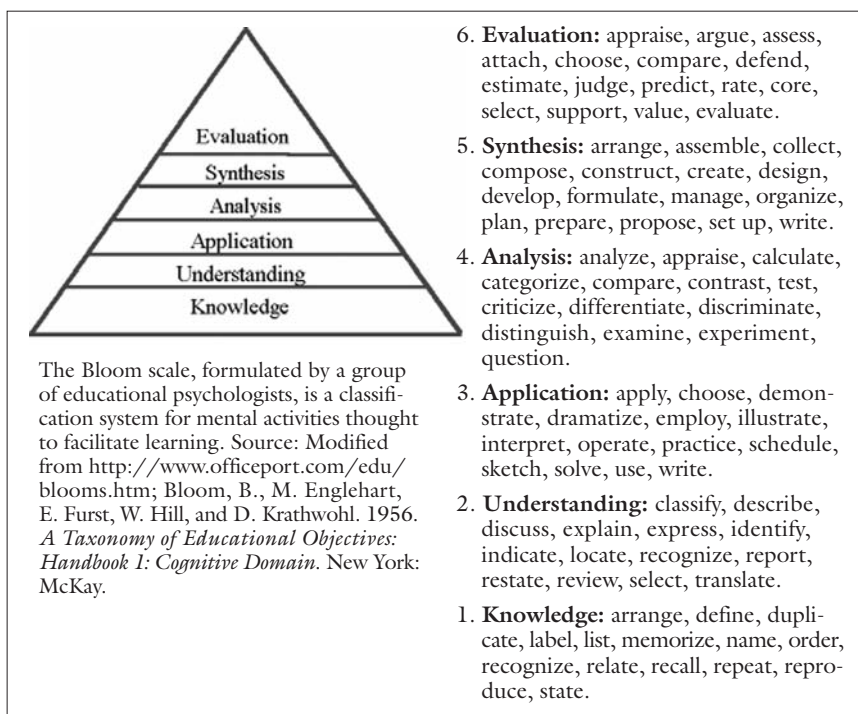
Evaluation
Synthesis
Analysis
Application
Understanding
Knowledge

The Bloom scale, formulated by a group of educational psychologists, is a classification system for mental activities thought to facilitate learning. Source: Modified from http://www.officeport.com/edu/blooms.htm; Bloom, B., M. Englehart, E. Furst, W. Hill, and D. Krathwohl. 1956. *A Taxonomy of Educational Objectives: Handbook 1: Cognitive Domain*. New York: McKay.

6. **Evaluation:** appraise, argue, assess, attach, choose, compare, defend, estimate, judge, predict, rate, core, select, support, value, evaluate.

5. **Synthesis:** arrange, assemble, collect, compose, construct, create, design, develop, formulate, manage, organize, plan, prepare, propose, set up, write.

4. **Analysis:** analyze, appraise, calculate, categorize, compare, contrast, test, criticize, differentiate, discriminate, distinguish, examine, experiment, question.

3. **Application:** apply, choose, demonstrate, dramatize, employ, illustrate, interpret, operate, practice, schedule, sketch, solve, use, write.

2. **Understanding:** classify, describe, discuss, explain, express, identify, indicate, locate, recognize, report, restate, review, select, translate.

1. **Knowledge:** arrange, define, duplicate, label, list, memorize, name, order, recognize, relate, recall, repeat, reproduce, state.